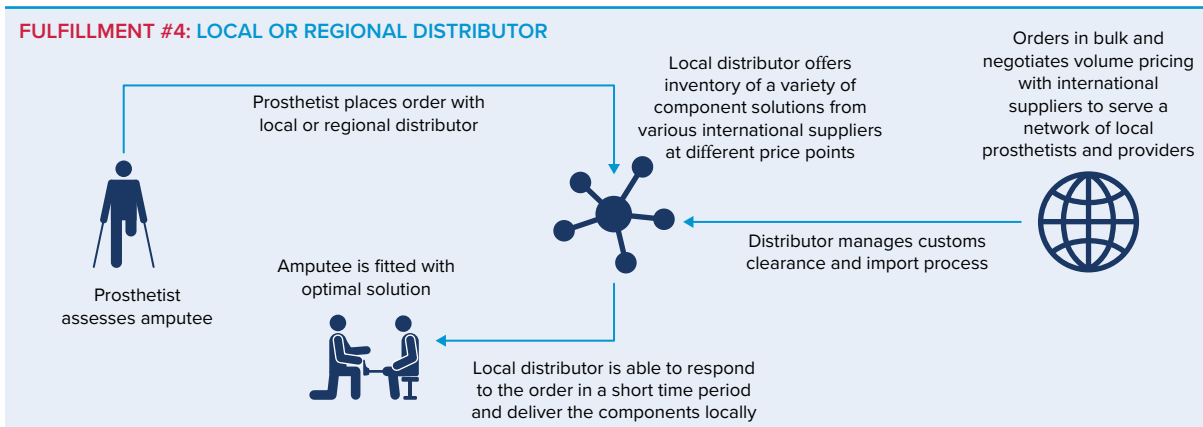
FULFILLMENT #4: LOCAL OR REGIONAL DISTRIBUTOR

Prosthetist places order with local or regional distributor

Local distributor offers inventory of a variety of component solutions from various international suppliers at different price points

Orders in bulk and negotiates volume pricing with international suppliers to serve a network of local prosthetists and providers

Prosthetist assesses amputee

Amputee is fitted with optimal solution

Distributor manages customs clearance and import process

Local distributor is able to respond to the order in a short time period and deliver the components locally